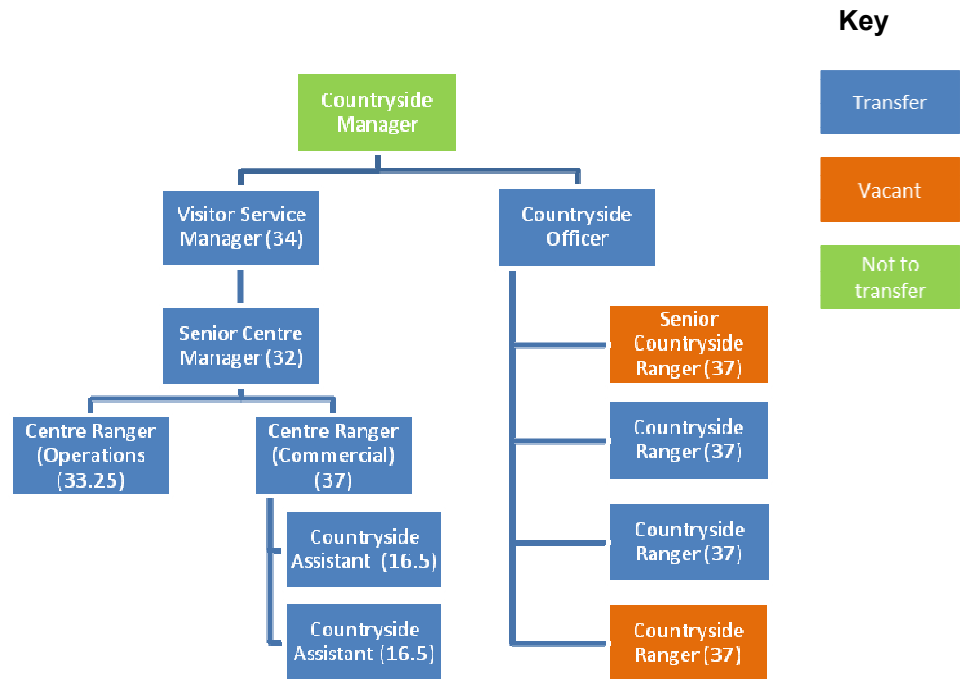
Key

Transfer

Vacant

Not to transfer

Countryside Manager

Visitor Service Manager (34)

Countryside Officer

Senior Centre Manager (32)

Centre Ranger (Operations (33.25)

Centre Ranger (Commercial) (37)

Countryside Assistant (16.5)

Countryside Assistant (16.5)

Senior Countryside Ranger (37)

Countryside Ranger (37)

Countryside Ranger (37)

Countryside Ranger (37)